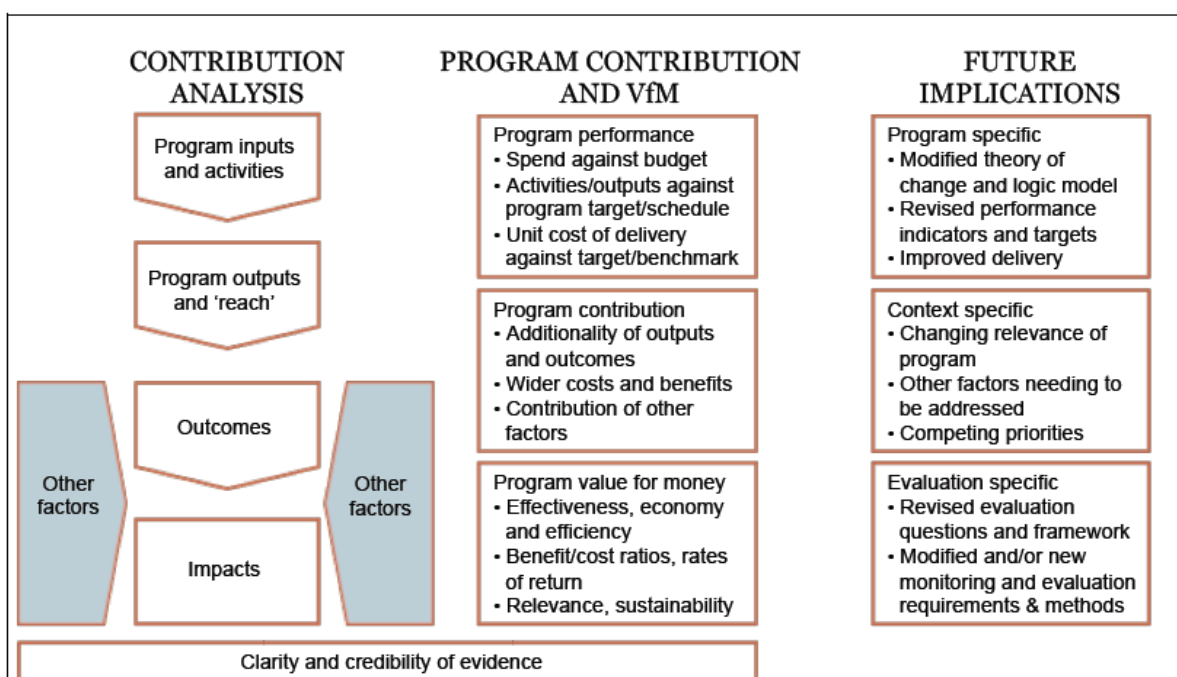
CONTRIBUTION ANALYSIS

Program inputs and activities

Program outputs and 'reach'

Other factors

Outcomes

Impacts

Other factors

PROGRAM CONTRIBUTION AND VfM

Program performance
• Spend against budget
• Activities/outputs against program target/schedule
• Unit cost of delivery against target/benchmark

Program contribution
• Additionality of outputs and outcomes
• Wider costs and benefits
• Contribution of other factors

Program value for money
• Effectiveness, economy and efficiency
• Benefit/cost ratios, rates of return
• Relevance, sustainability

FUTURE IMPLICATIONS

Program specific
• Modified theory of change and logic model
• Revised performance indicators and targets
• Improved delivery

Context specific
• Changing relevance of program
• Other factors needing to be addressed
• Competing priorities

Evaluation specific
• Revised evaluation questions and framework
• Modified and/or new monitoring and evaluation requirements & methods

Clarity and credibility of evidence